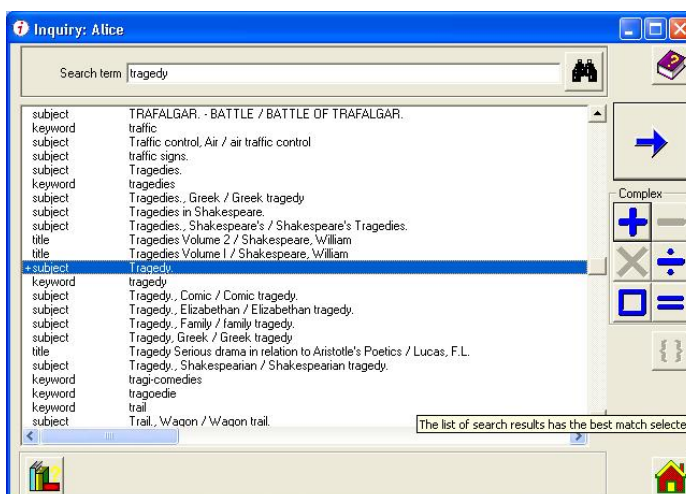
Inquiry: Alice

Search term tragedy

| | |
|---|---|
| subject | TRAFALGAR. - BATTLE / BATTLE OF TRAFALGAR. |
| keyword | traffic |
| subject | Traffic control, Air / air traffic control |
| subject | traffic signs. |
| subject | Tragedies. |
| keyword | tragedies |
| subject | Tragedies., Greek / Greek tragedy |
| subject | Tragedies in Shakespeare. |
| subject | Tragedies., Shakespeare's / Shakespeare's Tragedies. |
| title | Tragedies Volume 2 / Shakespeare, William |
| title | Tragedies Volume I / Shakespeare, William |
| +subject | Tragedy. |
| keyword | tragedy |
| subject | Tragedy., Comic / Comic tragedy. |
| subject | Tragedy., Elizabethan / Elizabethan tragedy. |
| subject | Tragedy., Family / family tragedy. |
| subject | Tragedy, Greek / Greek tragedy |
| title | Tragedy Serious drama in relation to Aristotle's Poetics / Lucas, F.L. |
| subject | Tragedy., Shakespearian / Shakespearian tragedy. |
| keyword | tragi-comedies |
| keyword | tragoedie |
| keyword | trail |
| subject | Trail., Wagon / Wagon trail. |

Complex

The list of search results has the best match selecte